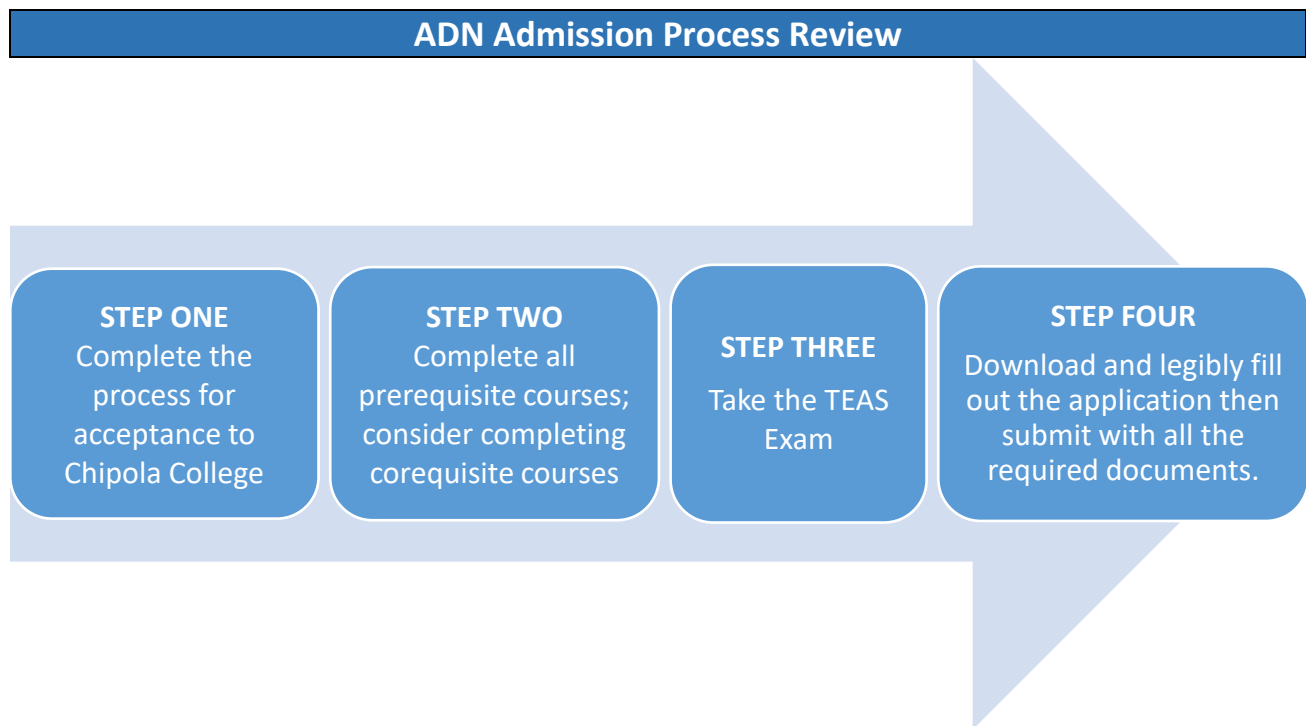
ADN Admission Process Review

STEP ONE
Complete the process for acceptance to Chipola College

STEP TWO
Complete all prerequisite courses; consider completing corequisite courses

STEP THREE
Take the TEAS Exam

STEP FOUR
Download and legibly fill out the application then submit with all the required documents.